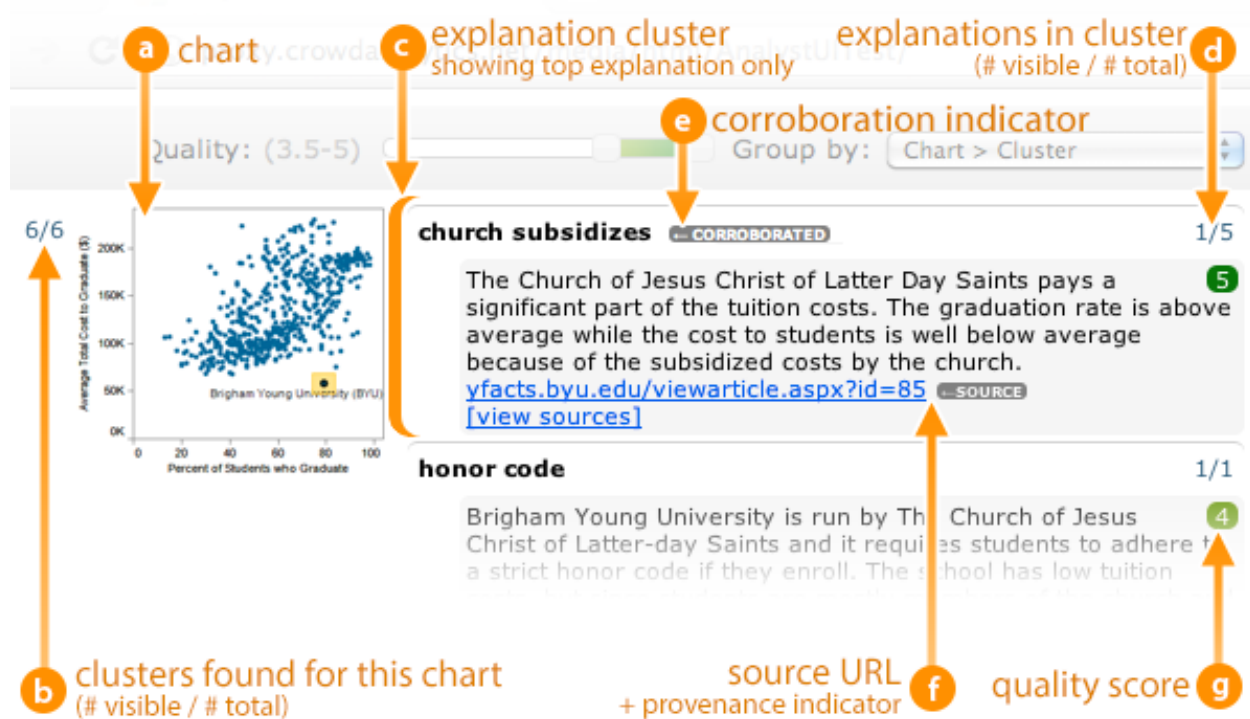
a chart

c explanation cluster
showing top explanation only

explanations in cluster
(# visible / # total) d

e corroboration indicator

Quality: (3.5-5)

Group by: Chart > Cluster

6/6

Average Total Cost to Graduate ($)
200K
150K
100K
50K
0K
0 20 40 60 80 100
Percent of Students who Graduate
Brigham Young University (BYU)

church subsidizes CORROBORATED 1/5

The Church of Jesus Christ of Latter Day Saints pays a significant part of the tuition costs. The graduation rate is above average while the cost to students is well below average because of the subsidized costs by the church. 5
yfacts.byu.edu/viewarticle.aspx?id=85 SOURCE
[view sources]

honor code 1/1

Brigham Young University is run by Th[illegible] Church of Jesus Christ of Latter-day Saints and it requi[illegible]es students to adhere t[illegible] a strict honor code if they enroll. The s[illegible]chool has low tuition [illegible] 4

b clusters found for this chart
(# visible / # total)

source URL
+ provenance indicator f

quality score g